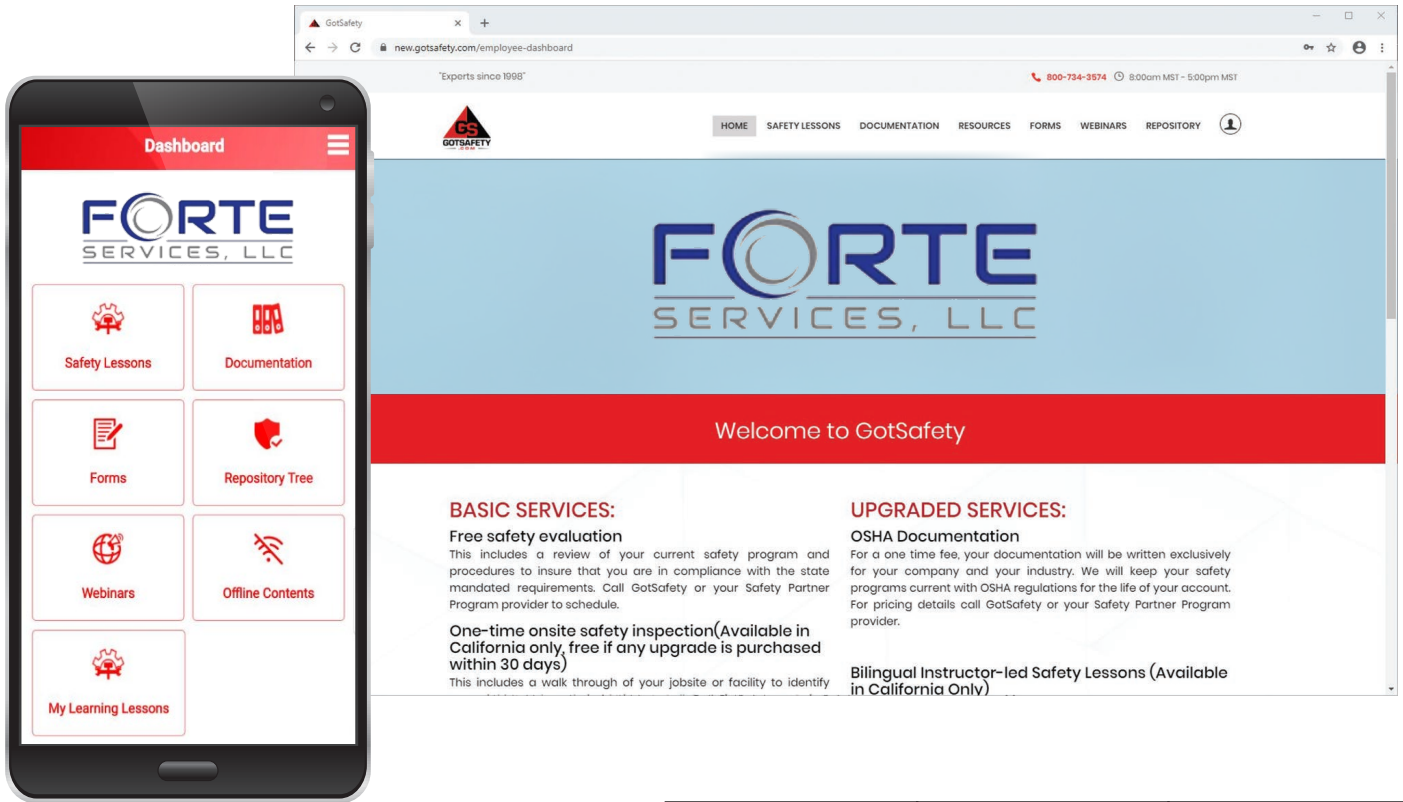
Dashboard

FORTE
SERVICES, LLC

Safety Lessons

Documentation

Forms

Repository Tree

Webinars

Offline Contents

My Learning Lessons

GotSafety ×

new.gotsafety.com/employee-dashboard

"Experts since 1998"

800-734-3574 8:00am MST - 5:00pm MST

GS
GOTSAFETY

HOME SAFETY LESSONS DOCUMENTATION RESOURCES FORMS WEBINARS REPOSITORY

FORTE
SERVICES, LLC

Welcome to GotSafety

BASIC SERVICES:

Free safety evaluation

This includes a review of your current safety program and procedures to insure that you are in compliance with the state mandated requirements. Call GotSafety or your Safety Partner Program provider to schedule.

One-time onsite safety inspection(Available in California only, free if any upgrade is purchased within 30 days)

This includes a walk through of your jobsite or facility to identify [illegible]

UPGRADED SERVICES:

OSHA Documentation

For a one time fee, your documentation will be written exclusively for your company and your industry. We will keep your safety programs current with OSHA regulations for the life of your account. For pricing details call GotSafety or your Safety Partner Program provider.

Bilingual Instructor-led Safety Lessons (Available in California Only)